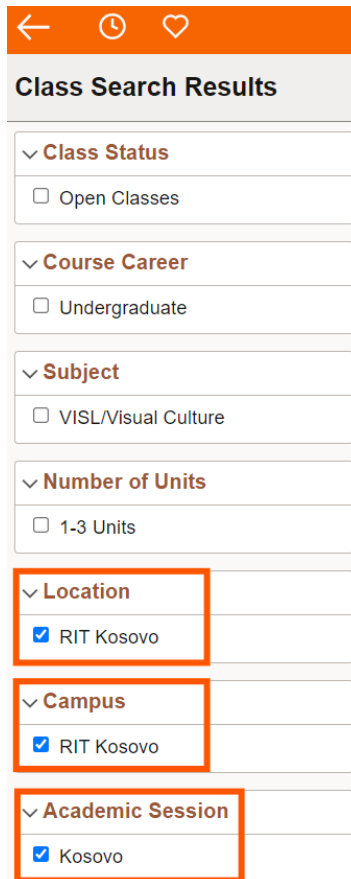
Class Search Results

Class Status

Open Classes

Course Career

Undergraduate

Subject

VISL/Visual Culture

Number of Units

1-3 Units

Location

RIT Kosovo

Campus

RIT Kosovo

Academic Session

Kosovo